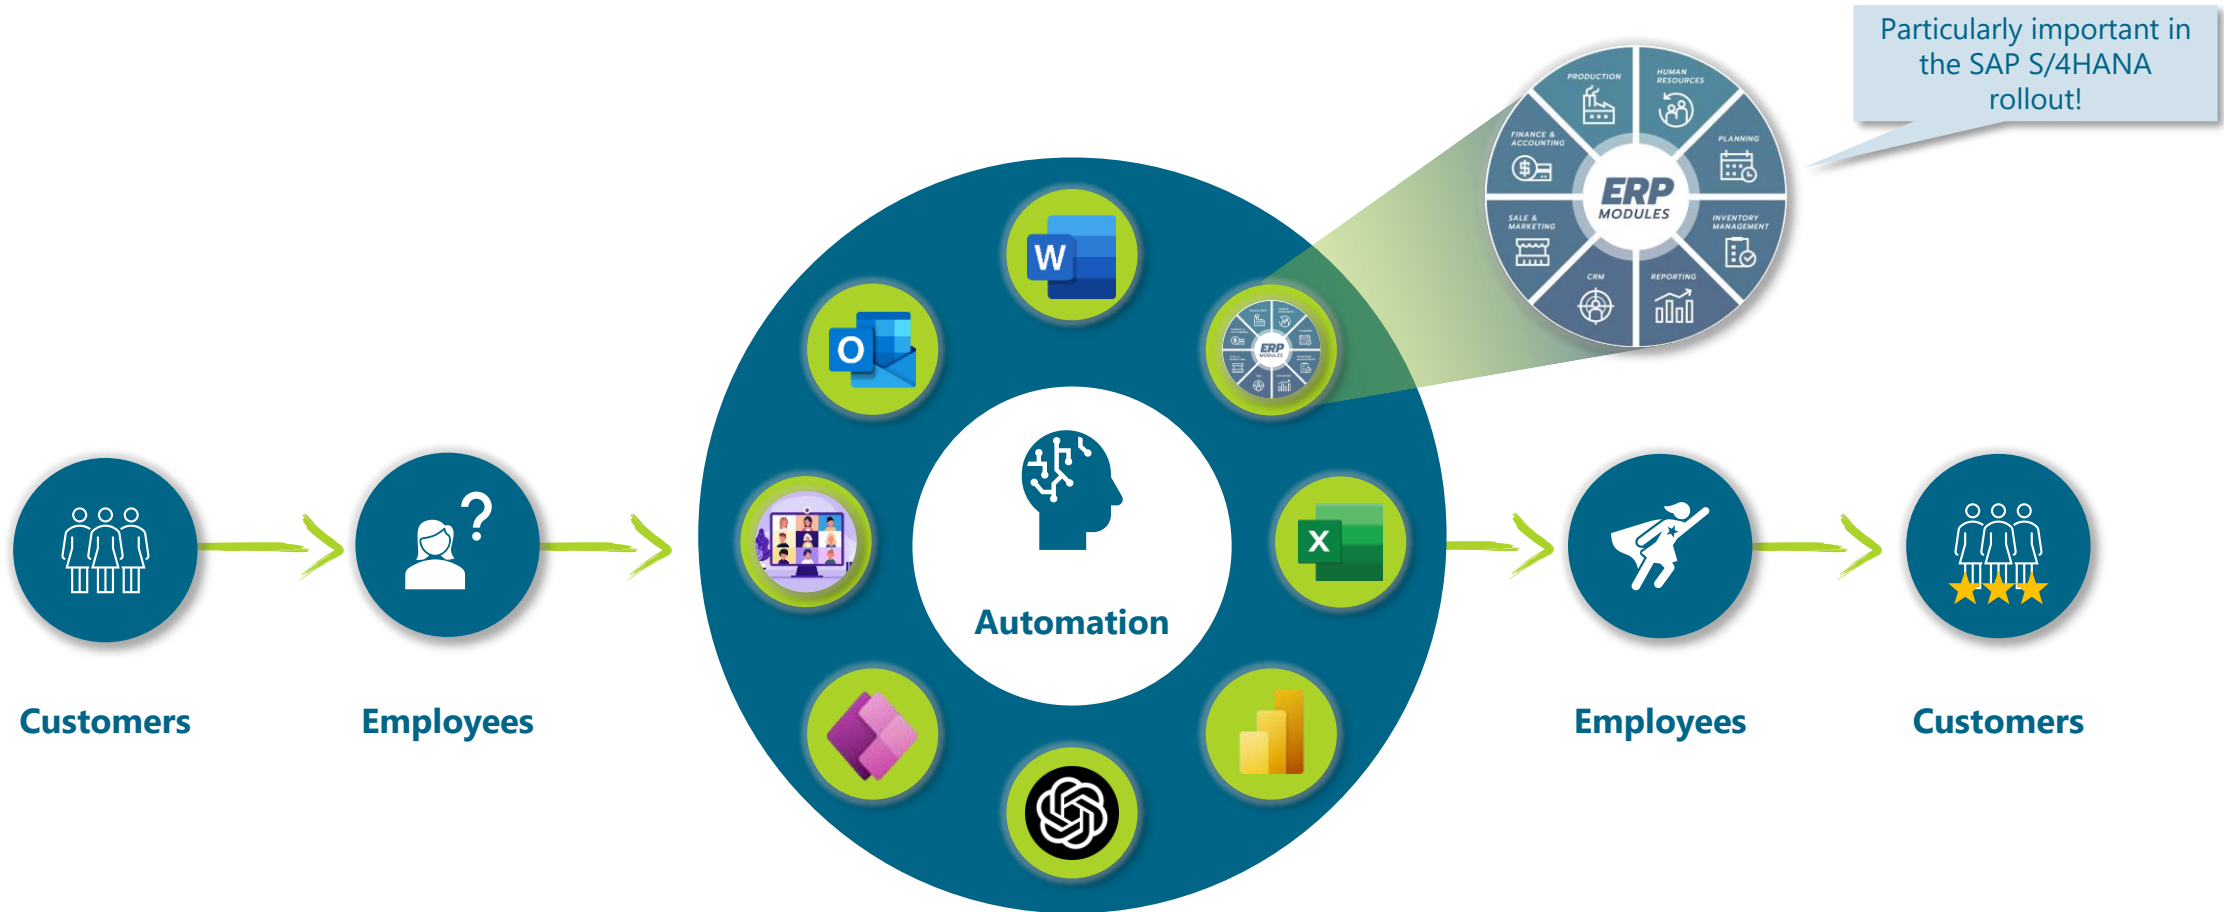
Particularly important in the SAP S/4HANA rollout!

PRODUCTION
HUMAN RESOURCES
FINANCE & ACCOUNTING
PLANNING
ERP
MODULES
SALE & MARKETING
INVENTORY MANAGEMENT
CRM
REPORTING

W
O
X

Automation

Customers
Employees
Employees
Customers